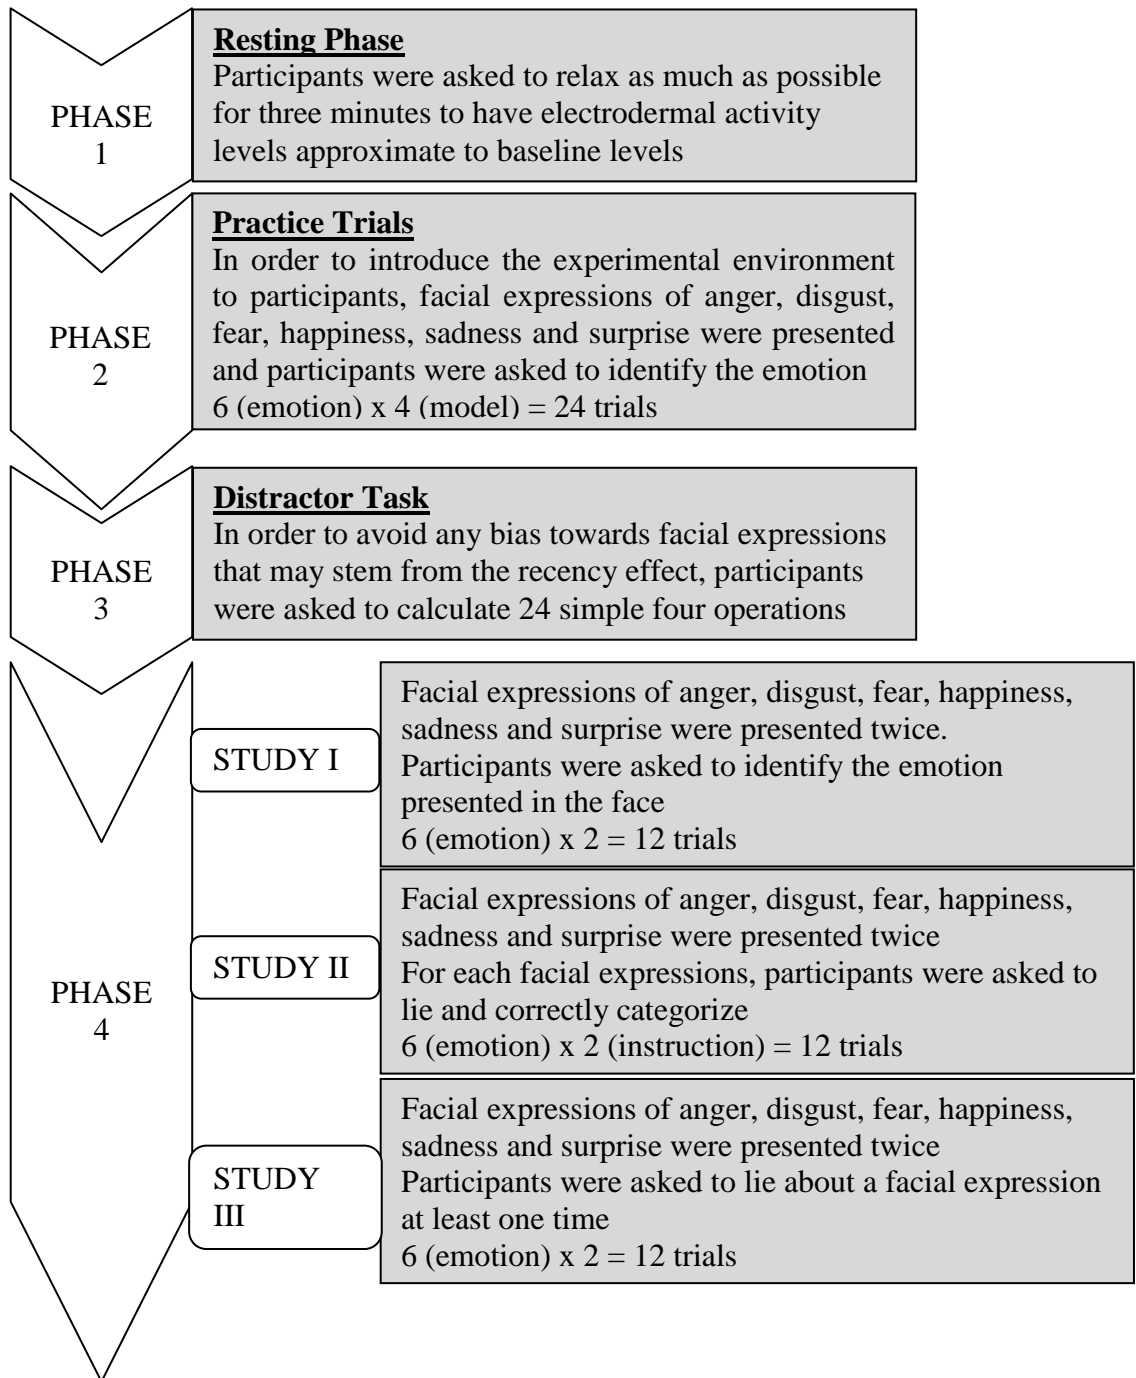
PHASE 1

**Resting Phase**
Participants were asked to relax as much as possible for three minutes to have electrodermal activity levels approximate to baseline levels

PHASE 2

**Practice Trials**
In order to introduce the experimental environment to participants, facial expressions of anger, disgust, fear, happiness, sadness and surprise were presented and participants were asked to identify the emotion
6 (emotion) x 4 (model) = 24 trials

PHASE 3

**Distractor Task**
In order to avoid any bias towards facial expressions that may stem from the recency effect, participants were asked to calculate 24 simple four operations

PHASE 4

STUDY I

Facial expressions of anger, disgust, fear, happiness, sadness and surprise were presented twice.
Participants were asked to identify the emotion presented in the face
6 (emotion) x 2 = 12 trials

STUDY II

Facial expressions of anger, disgust, fear, happiness, sadness and surprise were presented twice
For each facial expressions, participants were asked to lie and correctly categorize
6 (emotion) x 2 (instruction) = 12 trials

STUDY III

Facial expressions of anger, disgust, fear, happiness, sadness and surprise were presented twice
Participants were asked to lie about a facial expression at least one time
6 (emotion) x 2 = 12 trials